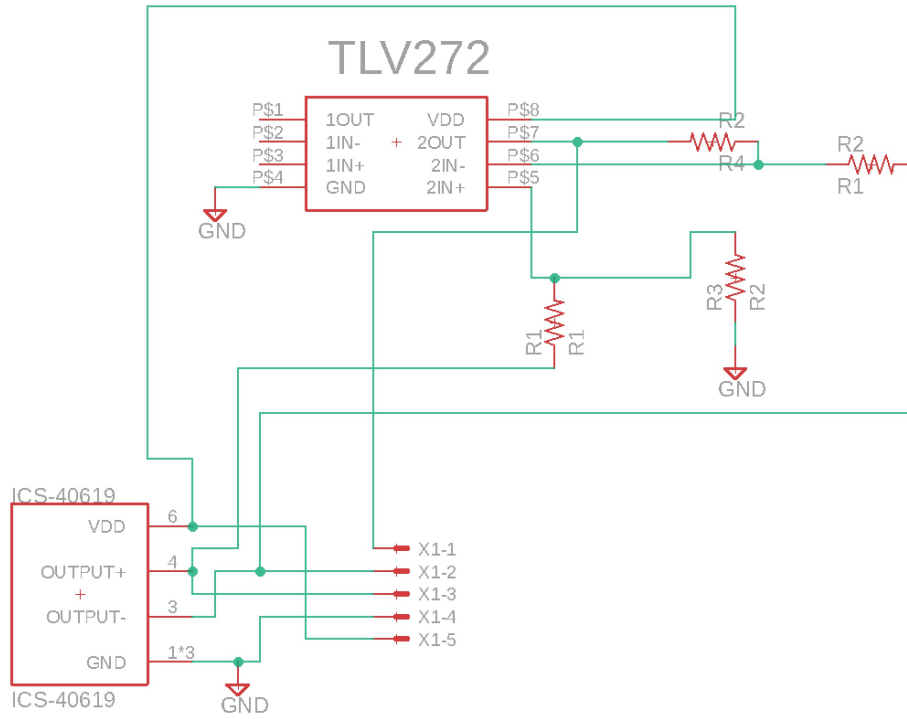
TLV272

P$1
P$2
P$3
P$4
1OUT
1IN-
1IN+
GND
+
VDD
2OUT
2IN-
2IN+
P$8
P$7
P$6
P$5

R2
R4
R2
R1

GND

R3
R2

R1
R1

GND

ICS-40619
VDD
OUTPUT+
+
OUTPUT-
GND
ICS-40619
6
4
3
1*3

GND

X1-1
X1-2
X1-3
X1-4
X1-5